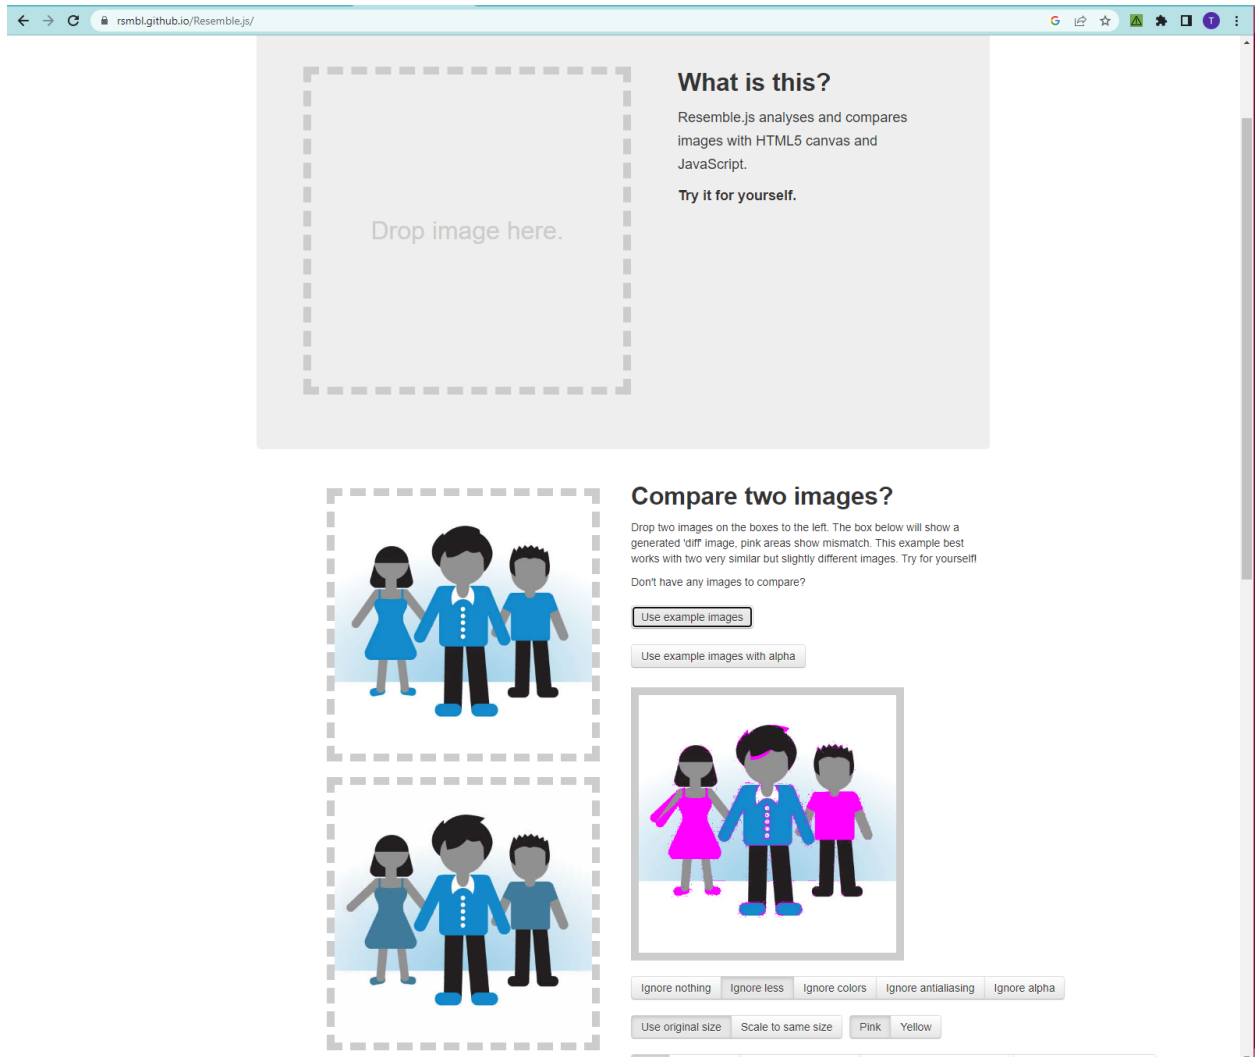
rsmbl.github.io/Resemble.js/

Drop image here.

What is this?

Resemble.js analyses and compares images with HTML5 canvas and JavaScript.

Try it for yourself.

Compare two images?

Drop two images on the boxes to the left. The box below will show a generated 'diff' image, pink areas show mismatch. This example best works with two very similar but slightly different images. Try for yourself!

Don't have any images to compare?

Use example images

Use example images with alpha

Ignore nothing | Ignore less | Ignore colors | Ignore antialiasing | Ignore alpha

Use original size | Scale to same size | Pink | Yellow